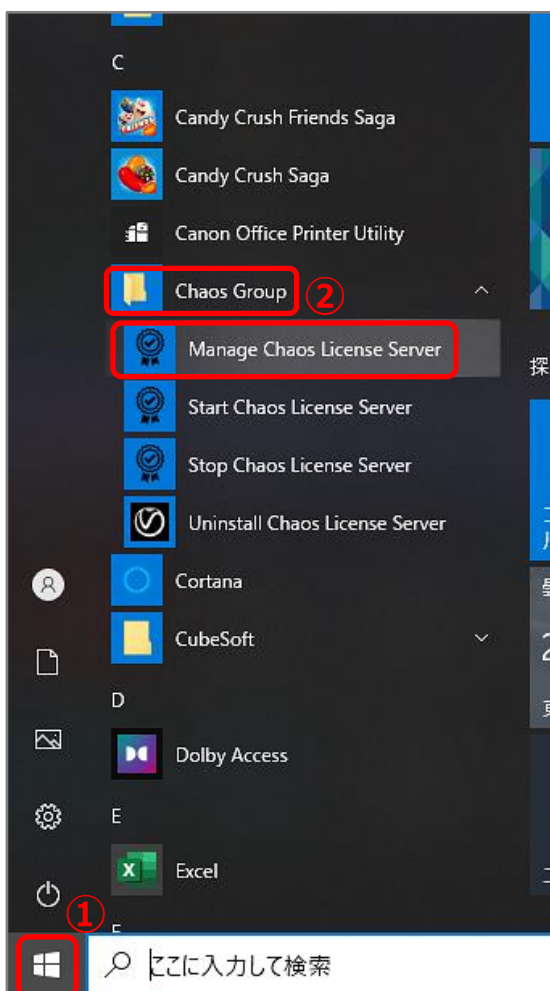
C

Candy Crush Friends Saga

Candy Crush Saga

Canon Office Printer Utility

Chaos Group ②

Manage Chaos License Server

Start Chaos License Server

Stop Chaos License Server

Uninstall Chaos License Server

Cortana

CubeSoft

D

Dolby Access

E

Excel

①

ここに入力して検索